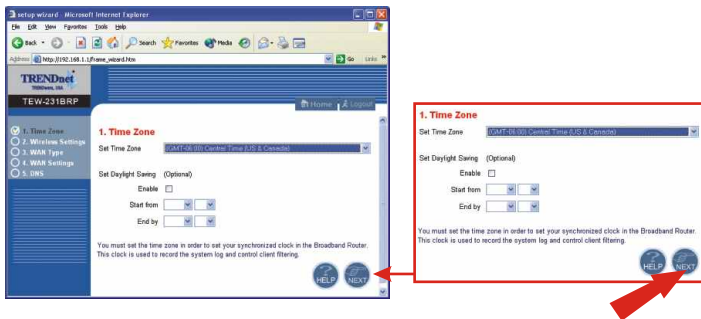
setup wizard - Microsoft Internet Explorer

File Edit View Favorites Tools Help

Back Search Favorites Media

Address http://192.168.1.1/frame_wizard.htm Go Links

TRENDnet

TEW-231BRP

Home Logout

1. Time Zone
2. Wireless Settings
3. WAN Type
4. WAN Settings
5. DNS

1. Time Zone

Set Time Zone (GMT-06:00) Central Time (US & Canada)

Set Daylight Saving (Optional)

Enable

Start from

End by

You must set the time zone in order to set your synchronized clock in the Broadband Router. This clock is used to record the system log and control client filtering.

HELP NEXT

1. Time Zone

Set Time Zone (GMT-06:00) Central Time (US & Canada)

Set Daylight Saving (Optional)

Enable

Start from

End by

You must set the time zone in order to set your synchronized clock in the Broadband Router. This clock is used to record the system log and control client filtering.

HELP NEXT